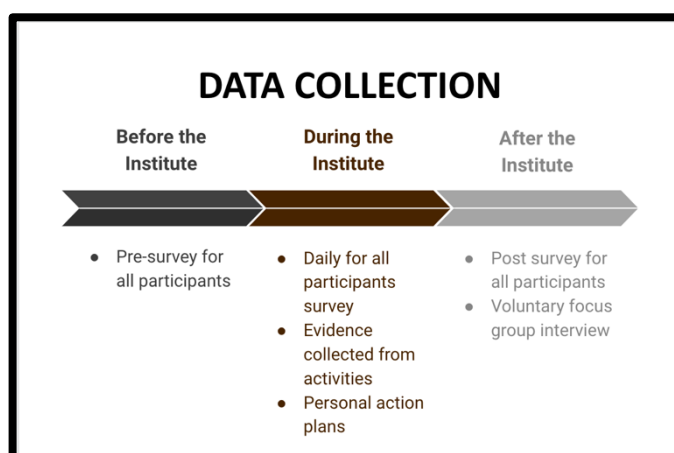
DATA COLLECTION

Before the Institute

- Pre-survey for all participants

During the Institute

- Daily for all participants survey
- Evidence collected from activities
- Personal action plans

After the Institute

- Post survey for all participants
- Voluntary focus group interview